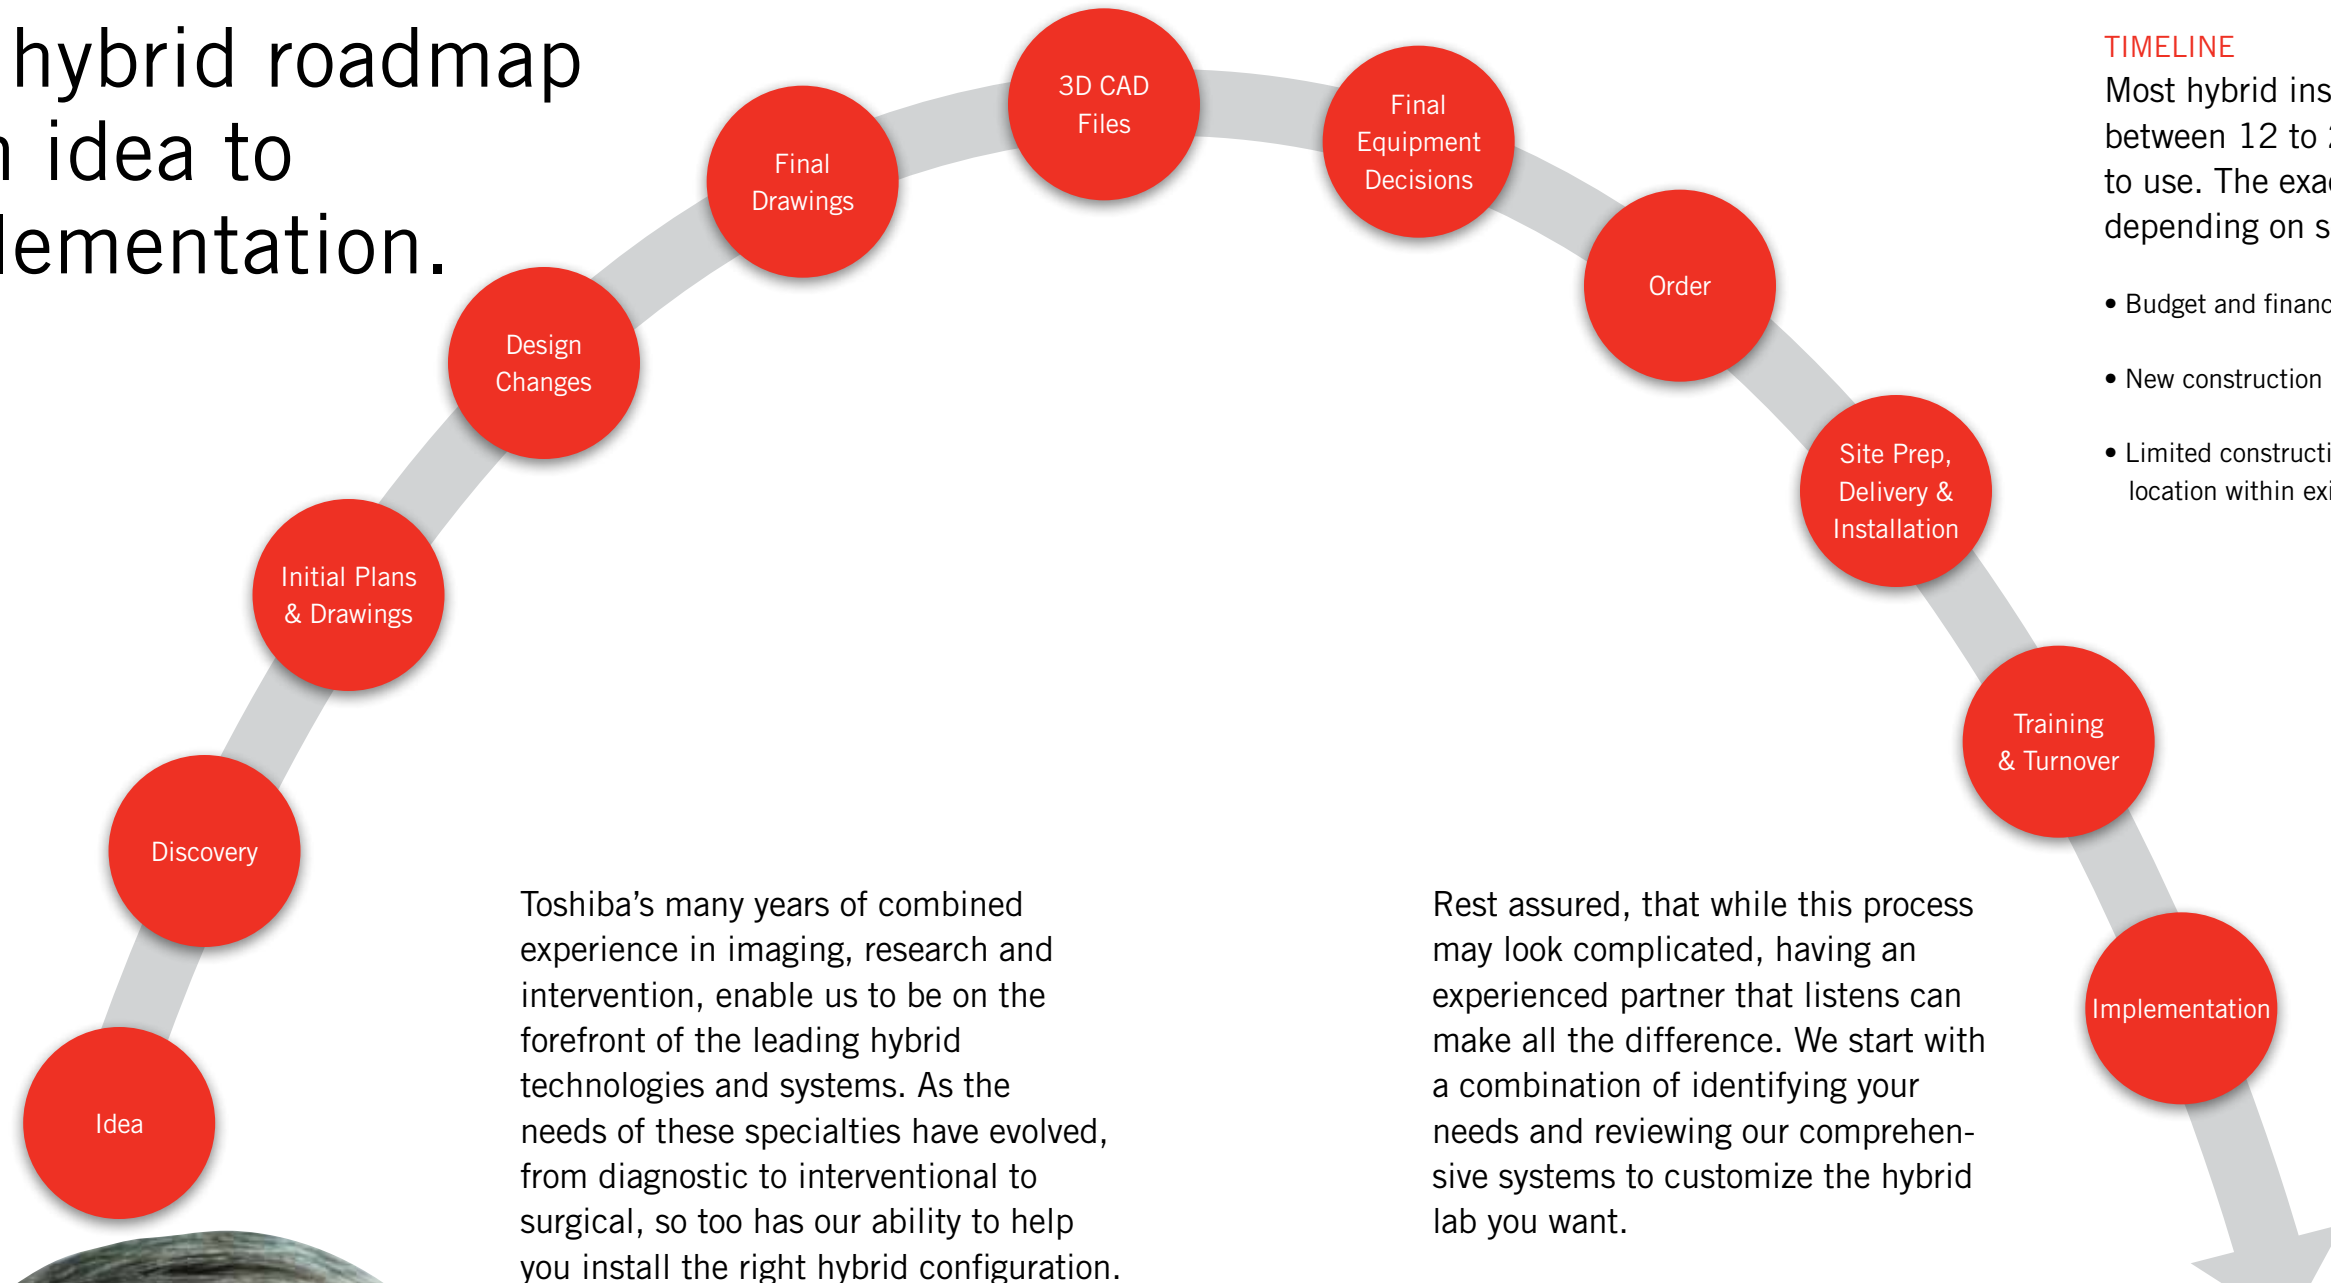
hybrid roadmap
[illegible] idea to
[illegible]lementation.

Idea

Discovery

Initial Plans & Drawings

Design Changes

Final Drawings

3D CAD Files

Final Equipment Decisions

Order

Site Prep, Delivery & Installation

Training & Turnover

Implementation

TIMELINE
Most hybrid ins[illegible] between 12 to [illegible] to use. The exa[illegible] depending on s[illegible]

• Budget and financ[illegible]

• New construction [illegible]

• Limited constructi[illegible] location within exi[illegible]

Toshiba's many years of combined experience in imaging, research and intervention, enable us to be on the forefront of the leading hybrid technologies and systems. As the needs of these specialties have evolved, from diagnostic to interventional to surgical, so too has our ability to help you install the right hybrid configuration.

Rest assured, that while this process may look complicated, having an experienced partner that listens can make all the difference. We start with a combination of identifying your needs and reviewing our comprehensive systems to customize the hybrid lab you want.